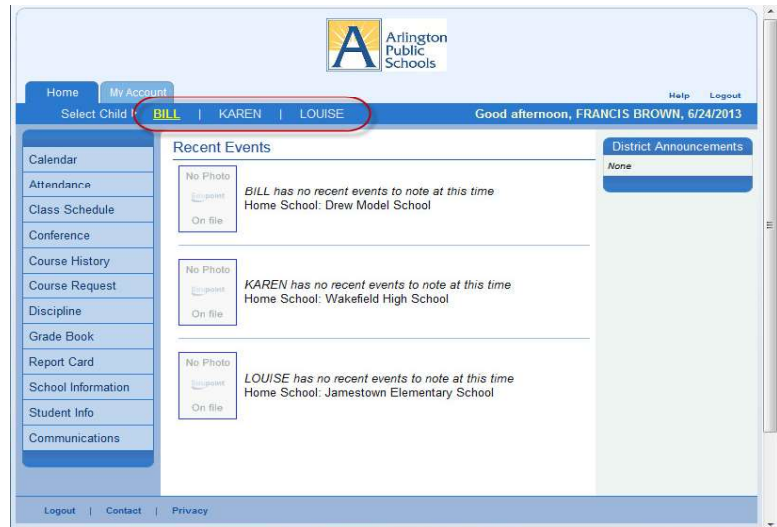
Arlington Public Schools

Home | My Account

Help | Logout

Select Child | BILL | KAREN | LOUISE

Good afternoon, FRANCIS BROWN, 6/24/2013

Calendar
Attendance
Class Schedule
Conference
Course History
Course Request
Discipline
Grade Book
Report Card
School Information
Student Info
Communications

Recent Events

No Photo
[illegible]
On file

BILL has no recent events to note at this time
Home School: Drew Model School

No Photo
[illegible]
On file

KAREN has no recent events to note at this time
Home School: Wakefield High School

No Photo
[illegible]
On file

LOUISE has no recent events to note at this time
Home School: Jamestown Elementary School

District Announcements

None

Logout | Contact | Privacy